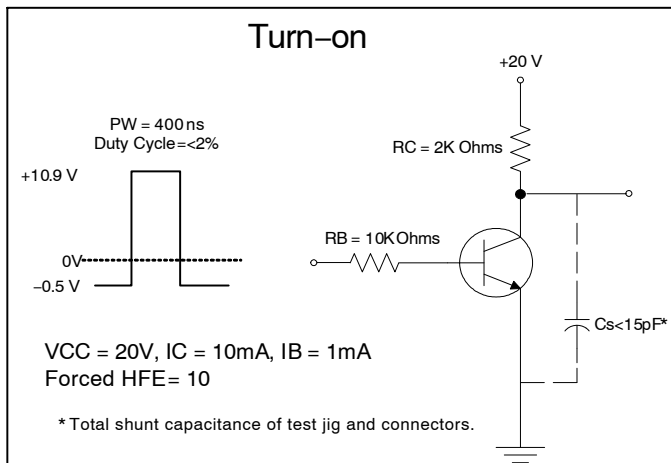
Turn−on

+20 V

PW = 400 ns
Duty Cycle=<2%

RC = 2K Ohms

+10.9 V

RB = 10K Ohms

0V

−0.5 V

Cs<15pF*

VCC = 20V, IC = 10mA, IB = 1mA
Forced HFE = 10

* Total shunt capacitance of test jig and connectors.